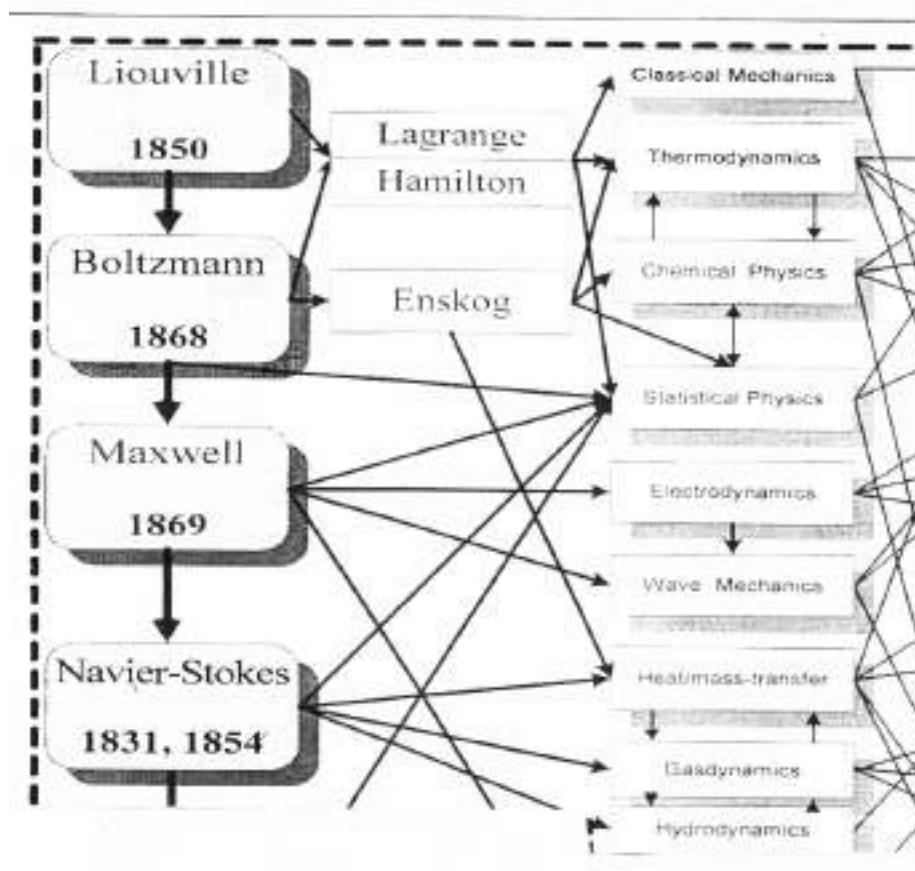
Liouville

1850

Boltzmann

1868

Maxwell

1869

Navier-Stokes

1831, 1854

Lagrange

Hamilton

Enskog

Classical Mechanics

Thermodynamics

Chemical Physics

Statistical Physics

Electrodynamics

Wave Mechanics

Heat/mass-transfer

Gasdynamics

Hydrodynamics